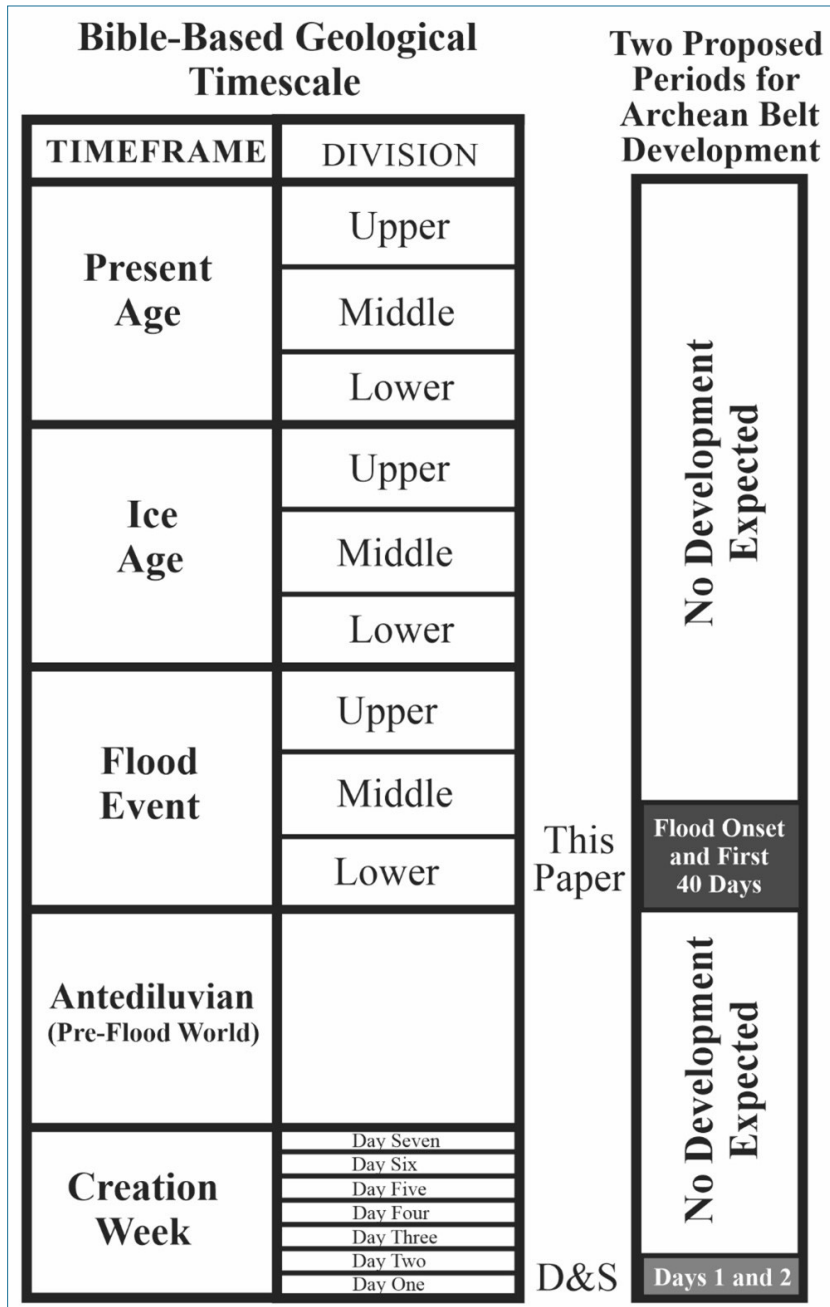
Bible-Based Geological Timescale

| TIMEFRAME | DIVISION |
|---|---|
| Present Age | Upper |
| | Middle |
| | Lower |
| Ice Age | Upper |
| | Middle |
| | Lower |
| Flood Event | Upper |
| | Middle |
| | Lower |
| Antediluvian (Pre-Flood World) | |
| Creation Week | Day Seven |
| | Day Six |
| | Day Five |
| | Day Four |
| | Day Three |
| | Day Two |
| | Day One |

This Paper

D&S

Two Proposed Periods for Archean Belt Development

No Development Expected

Flood Onset and First 40 Days

No Development Expected

Days 1 and 2